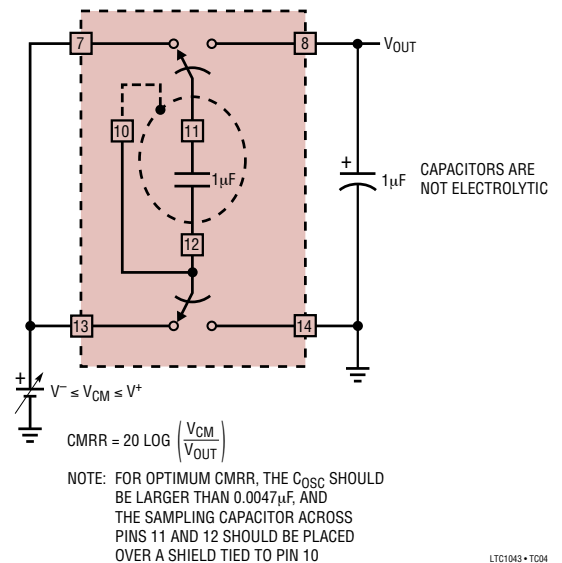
7

8

$V_{OUT}$

10

11

1μF

+

1μF

CAPACITORS ARE NOT ELECTROLYTIC

12

13

14

+

$V^- \leq V_{CM} \leq V^+$

CMRR = 20 LOG $\left(\frac{V_{CM}}{V_{OUT}}\right)$

NOTE: FOR OPTIMUM CMRR, THE $C_{OSC}$ SHOULD BE LARGER THAN 0.0047μF, AND THE SAMPLING CAPACITOR ACROSS PINS 11 AND 12 SHOULD BE PLACED OVER A SHIELD TIED TO PIN 10

LTC1043 • TC04